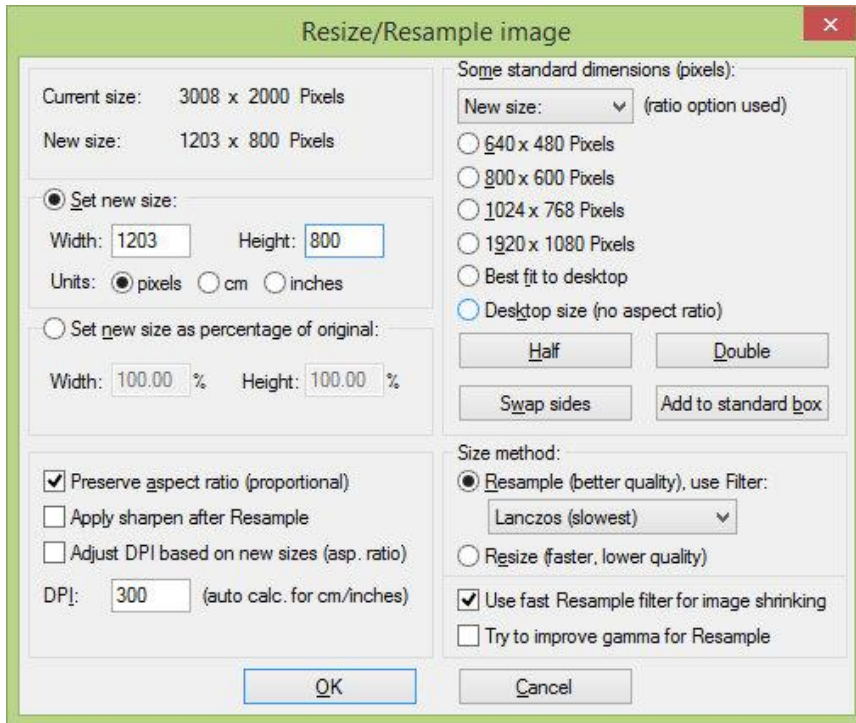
Resize/Resample image

Current size: 3008 x 2000 Pixels

New size: 1203 x 800 Pixels

Set new size:

Width: 1203 Height: 800

Units: pixels cm inches

Set new size as percentage of original:

Width: 100.00 % Height: 100.00 %

Preserve aspect ratio (proportional)

Apply sharpen after Resample

Adjust DPI based on new sizes (asp. ratio)

DPI: 300 (auto calc. for cm/inches)

Some standard dimensions (pixels):

New size: (ratio option used)

640 x 480 Pixels

800 x 600 Pixels

1024 x 768 Pixels

1920 x 1080 Pixels

Best fit to desktop

Desktop size (no aspect ratio)

Half

Double

Swap sides

Add to standard box

Size method:

Resample (better quality), use Filter:

Lanczos (slowest)

Resize (faster, lower quality)

Use fast Resample filter for image shrinking

Try to improve gamma for Resample

OK

Cancel